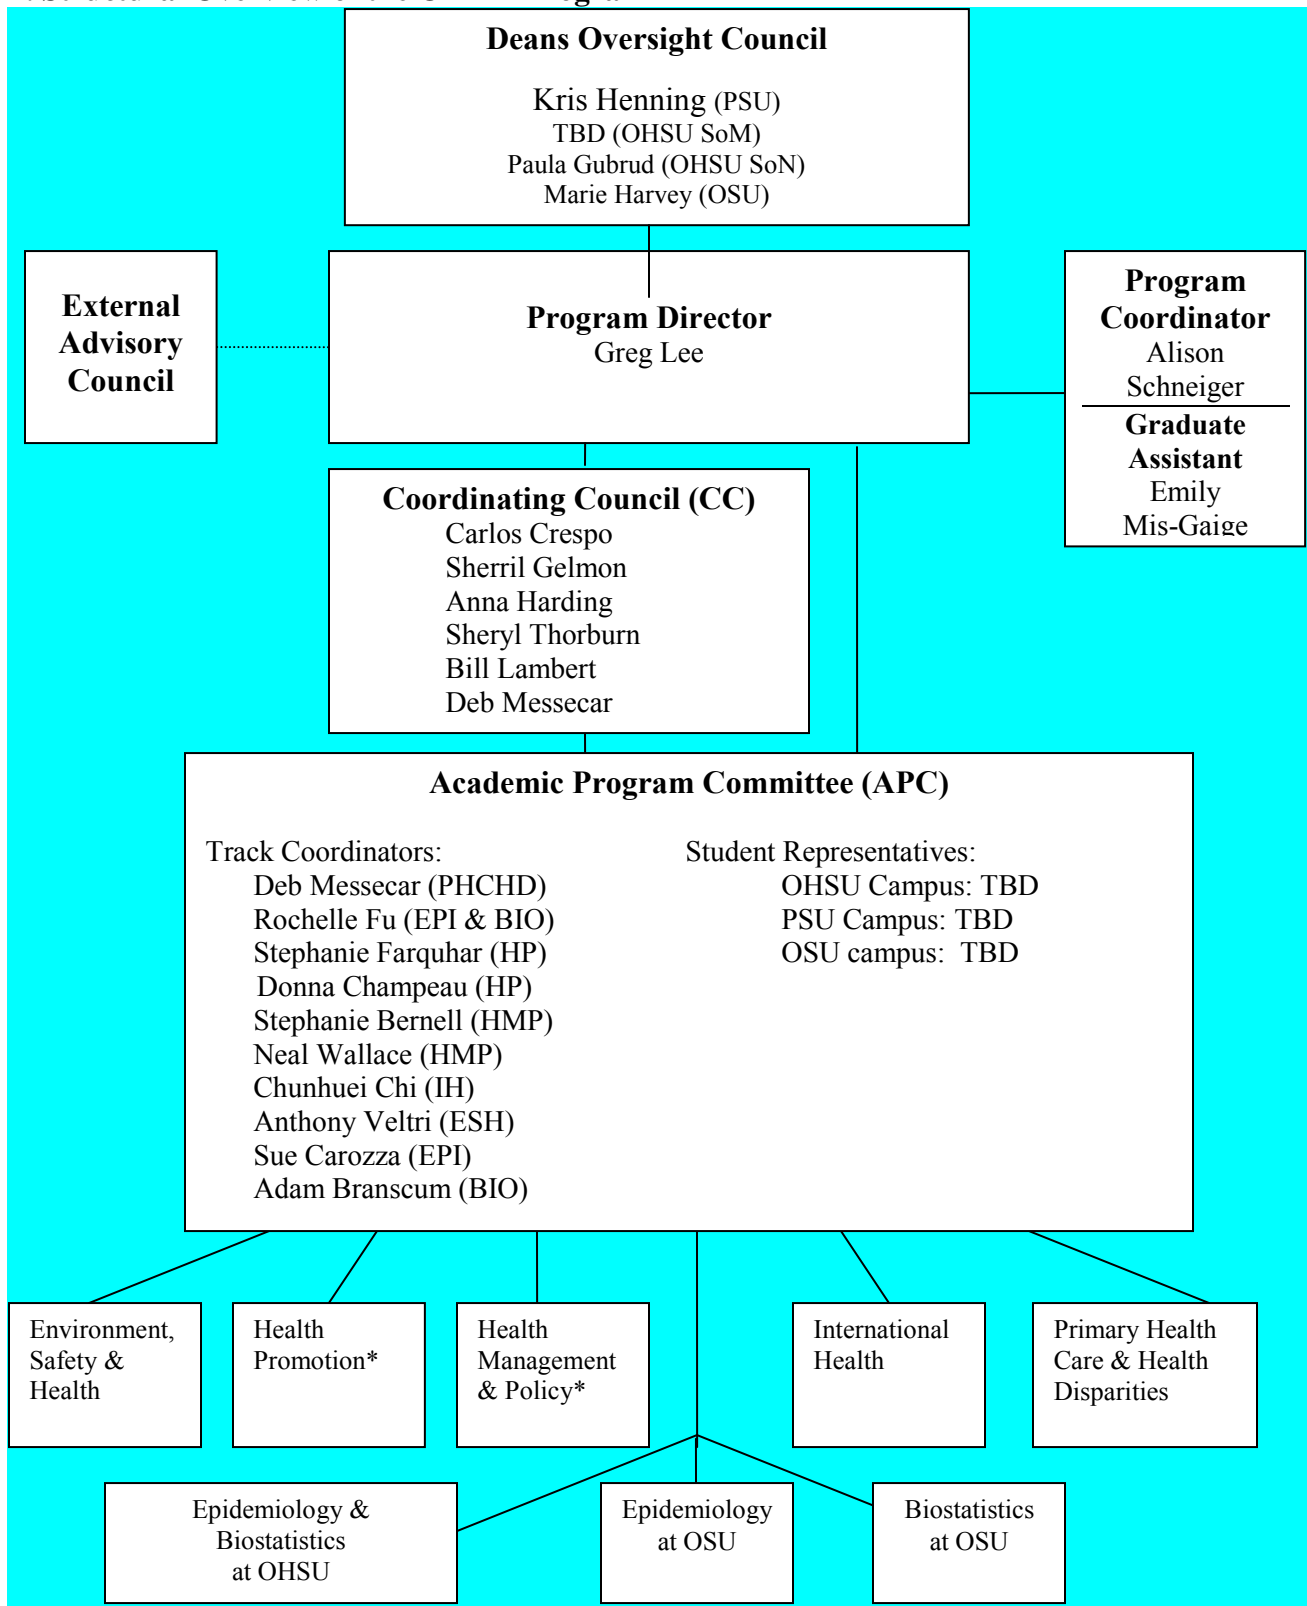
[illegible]

Deans Oversight Council

Kris Henning (PSU)
TBD (OHSU SoM)
Paula Gubrud (OHSU SoN)
Marie Harvey (OSU)

External Advisory Council

Program Director
Greg Lee

Program Coordinator
Alison Schneiger

Graduate Assistant
Emily Mis-Gaige

Coordinating Council (CC)
Carlos Crespo
Sherril Gelmon
Anna Harding
Sheryl Thorburn
Bill Lambert
Deb Messecar

Academic Program Committee (APC)

Track Coordinators:
Deb Messecar (PHCHD)
Rochelle Fu (EPI & BIO)
Stephanie Farquhar (HP)
Donna Champeau (HP)
Stephanie Bernell (HMP)
Neal Wallace (HMP)
Chunhuei Chi (IH)
Anthony Veltri (ESH)
Sue Carozza (EPI)
Adam Branscum (BIO)

Student Representatives:
OHSU Campus: TBD
PSU Campus: TBD
OSU campus: TBD

Environment, Safety & Health

Health Promotion*

Health Management & Policy*

International Health

Primary Health Care & Health Disparities

Epidemiology & Biostatistics at OHSU

Epidemiology at OSU

Biostatistics at OSU